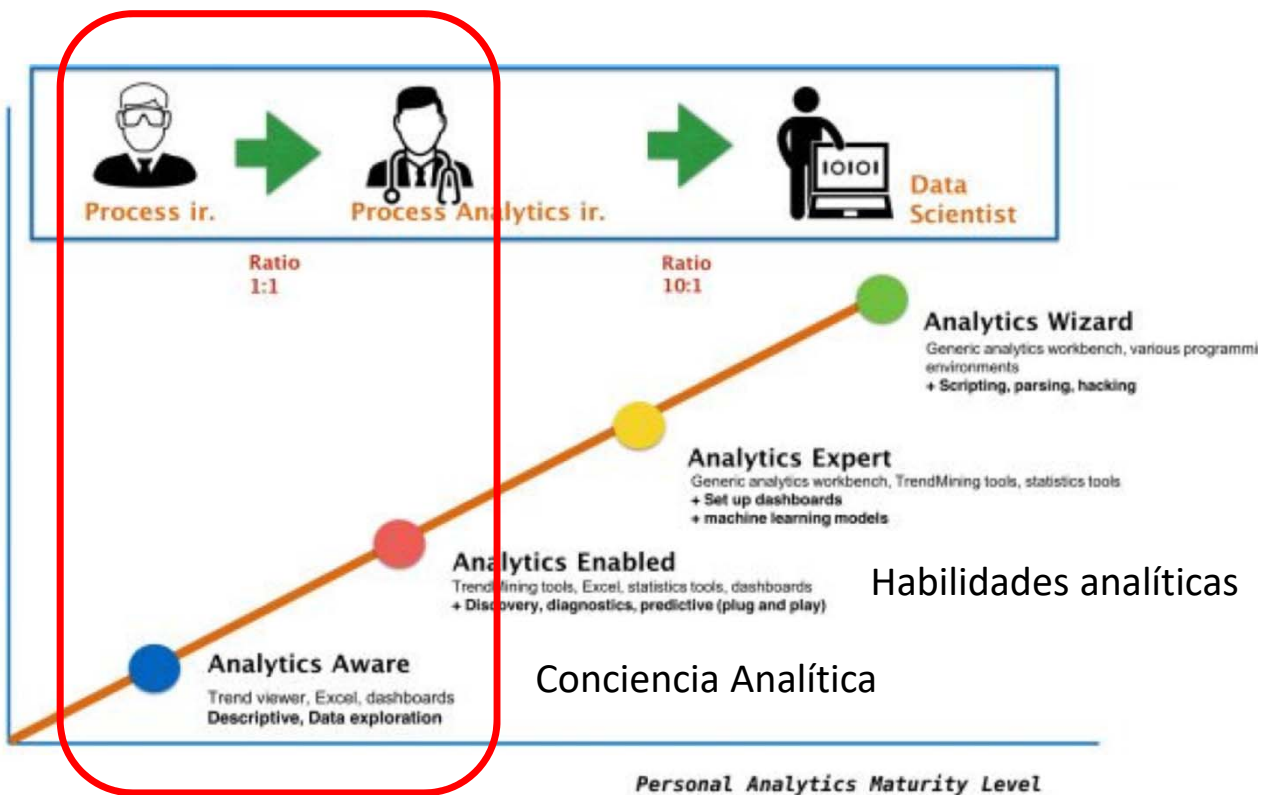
Process ir.

Process Analytics ir.

10101

Data Scientist

Ratio 1:1

Ratio 10:1

Analytics Wizard
Generic analytics workbench, various programmi environments
+ Scripting, parsing, hacking

Analytics Expert
Generic analytics workbench, TrendMining tools, statistics tools
+ Set up dashboards
+ machine learning models

Analytics Enabled
TrendMining tools, Excel, statistics tools, dashboards
+ Discovery, diagnostics, predictive (plug and play)

Habilidades analíticas

Analytics Aware
Trend viewer, Excel, dashboards
Descriptive, Data exploration

Conciencia Analítica

Personal Analytics Maturity Level